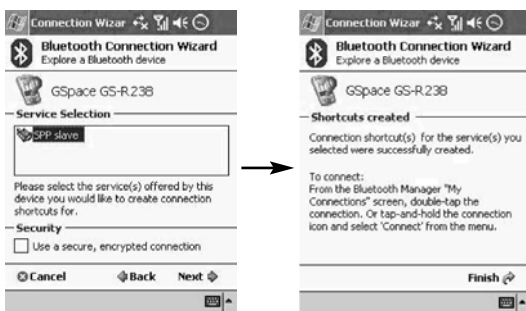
Connection Wizar

Bluetooth Connection Wizard
Explore a Bluetooth device

GSpace GS-R238

Service Selection

SPP slave

Please select the service(s) offered by this device you would like to create connection shortcuts for.

Security

Use a secure, encrypted connection

Cancel

Back

Next

Connection Wizar

Bluetooth Connection Wizard
Explore a Bluetooth device

GSpace GS-R238

Shortcuts created

Connection shortcut(s) for the service(s) you selected were successfully created.

To connect:
From the Bluetooth Manager "My Connections" screen, double-tap the connection. Or tap-and-hold the connection icon and select 'Connect' from the menu.

Finish